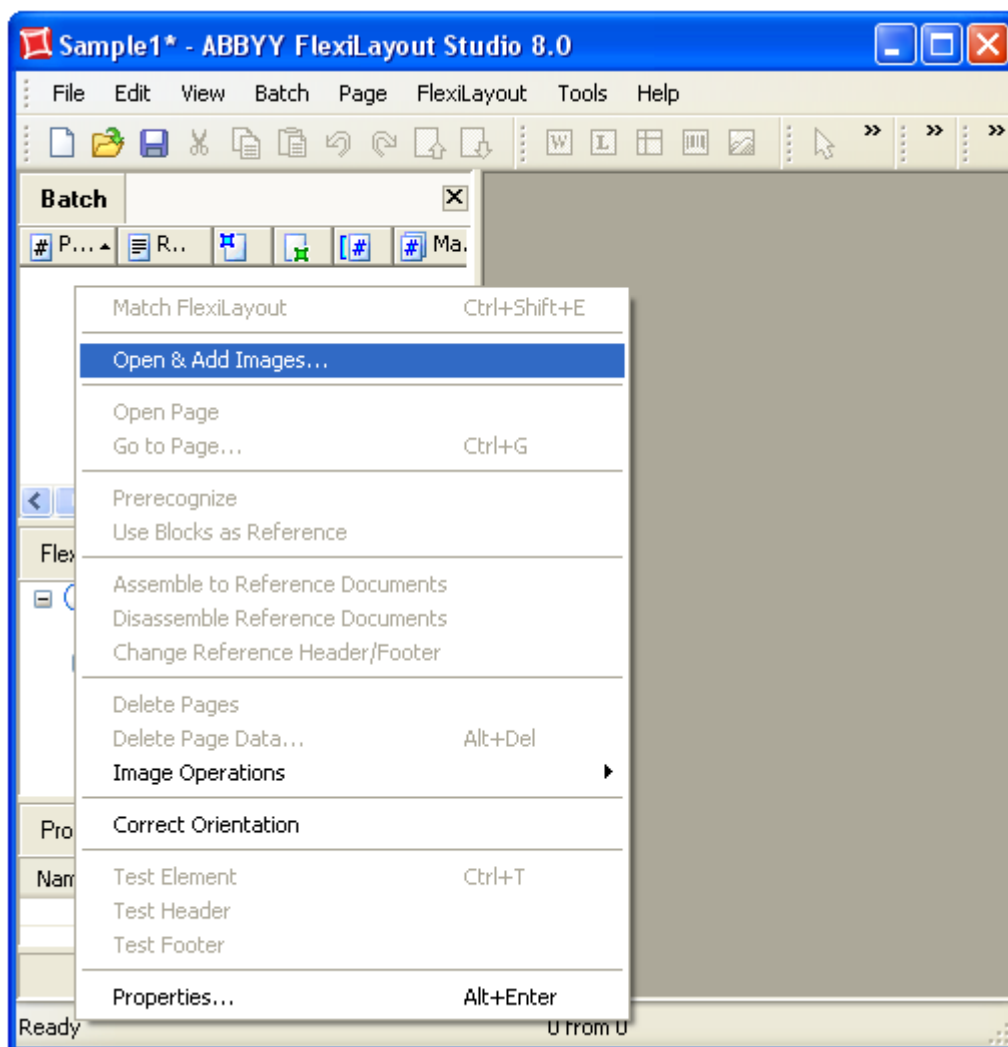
Sample1* - ABBYY FlexiLayout Studio 8.0

File Edit View Batch Page FlexiLayout Tools Help

Batch

P... R... Ma.

Match FlexiLayout Ctrl+Shift+E
Open & Add Images...
Open Page
Go to Page... Ctrl+G
Prerecognize
Use Blocks as Reference
Assemble to Reference Documents
Disassemble Reference Documents
Change Reference Header/Footer
Delete Pages
Delete Page Data... Alt+Del
Image Operations
Correct Orientation
Test Element Ctrl+T
Test Header
Test Footer
Properties... Alt+Enter

Flex
Pro
Nam

Ready 0 from 0